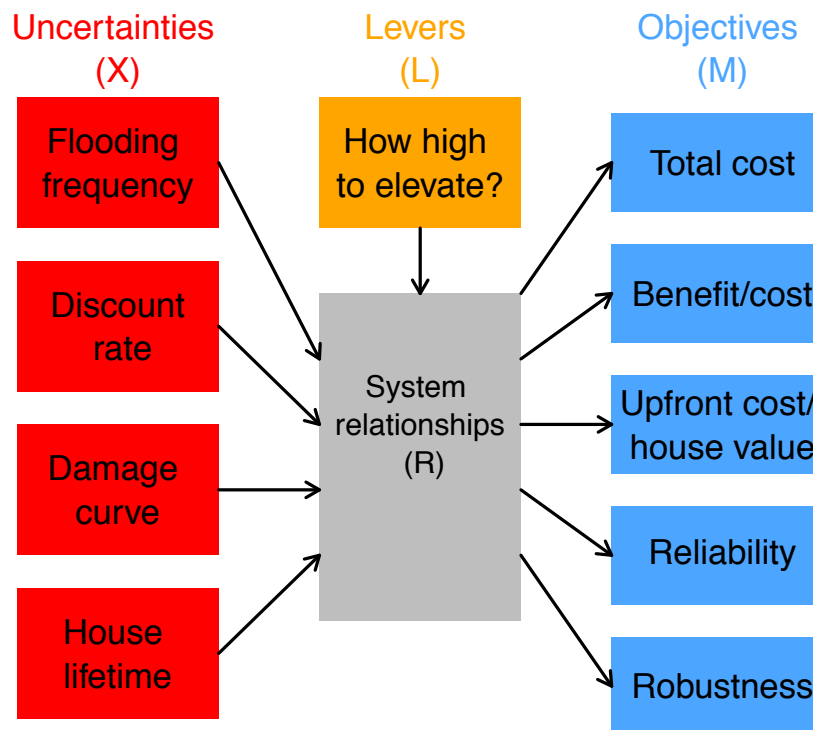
Uncertainties (X)

Levers (L)

Objectives (M)

Flooding frequency

Discount rate

Damage curve

House lifetime

How high to elevate?

System relationships (R)

Total cost

Benefit/cost

Upfront cost/ house value

Reliability

Robustness